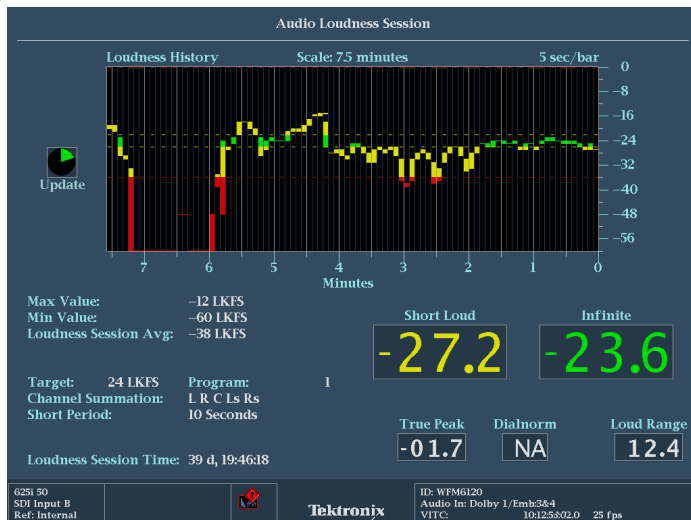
Audio Loudness Session

Loudness History
Scale: 7.5 minutes
5 sec/bar

0
-8
-16
-24
-32
-40
-48
-56

7
6
5
4
3
2
1
0
Minutes

Update

Max Value: –12 LKFS
Min Value: –60 LKFS
Loudness Session Avg: –38 LKFS

Short Loud
-27.2

Infinite
-23.6

Target: 24 LKFS
Program: 1
Channel Summation: L R C Ls Rs
Short Period: 10 Seconds

True Peak
-01.7

Dialnorm
NA

Loud Range
12.4

Loudness Session Time: 39 d, 19:46:18

625i 50
SDI Input B
Ref: Internal

Tektronix

ID: WFM6120
Audio In: Dolby 1/Emb3&4
VITC: 10:12:53:02.0 25 fps